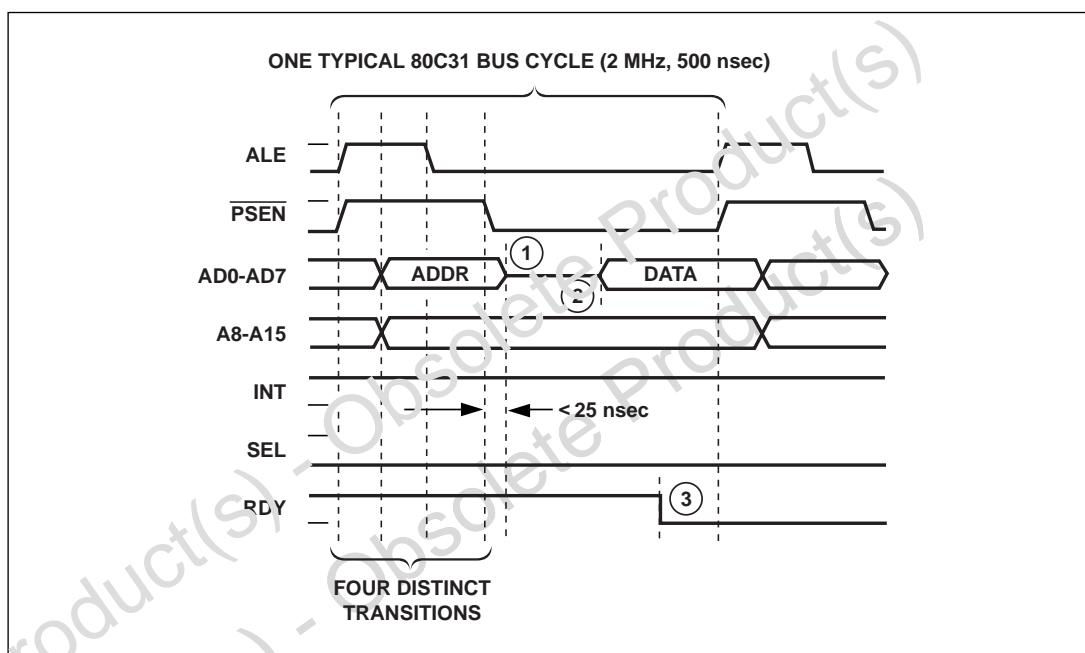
ONE TYPICAL 80C31 BUS CYCLE (2 MHz, 500 nsec)

ALE

$\overline{PSEN}$

AD0-AD7

ADDR

1

2

DATA

A8-A15

INT

< 25 nsec

SEL

RDY

3

FOUR DISTINCT TRANSITIONS

Obsolete Product(s) - Obsolete Product(s)

Obsolete Product(s) - Obsolete Product(s)